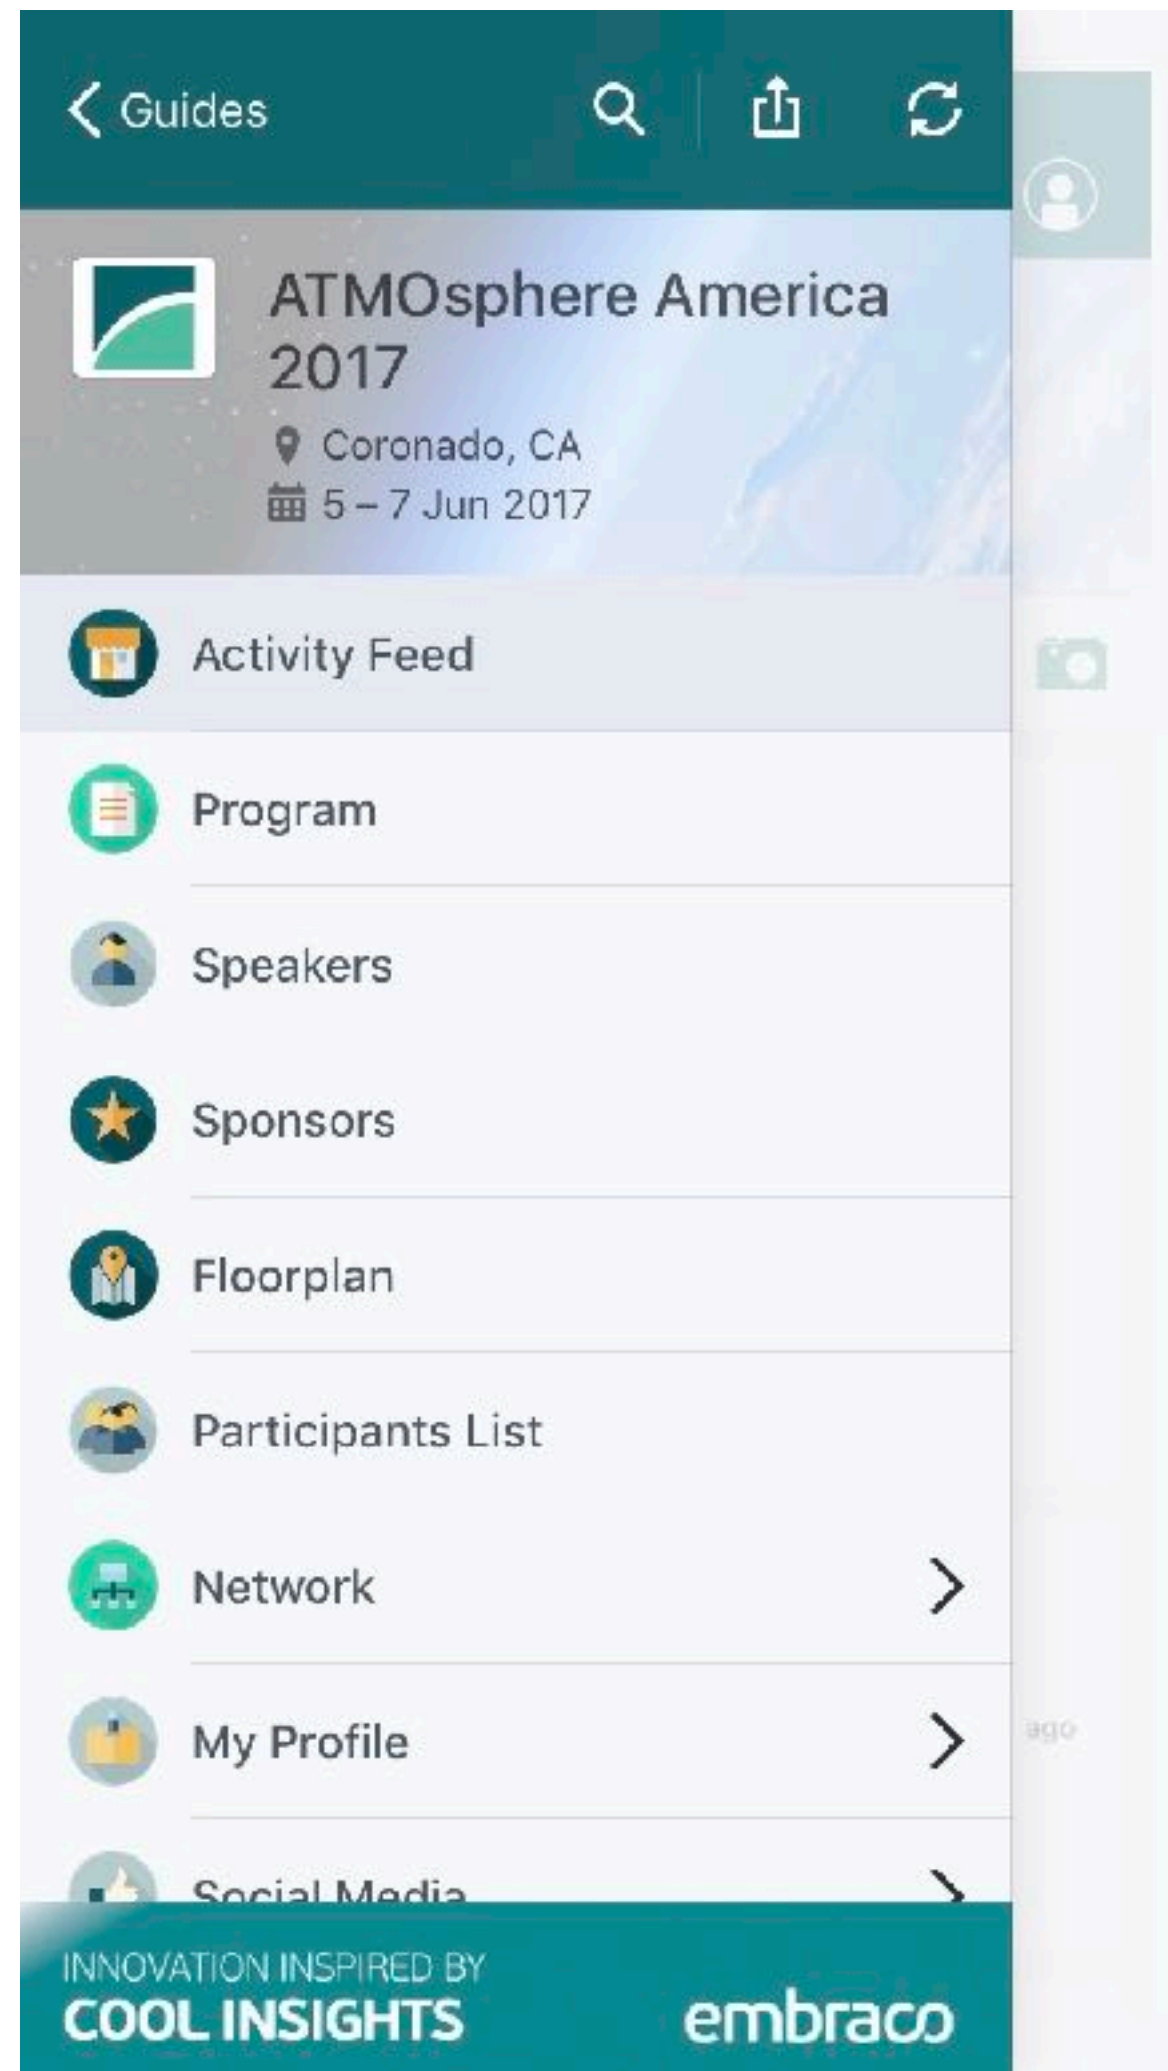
Guides

ATMOsphere America 2017

Coronado, CA

5 – 7 Jun 2017

Activity Feed

Program

Speakers

Sponsors

Floorplan

Participants List

Network

My Profile

Social Media

ago

INNOVATION INSPIRED BY
COOL INSIGHTS

embraco